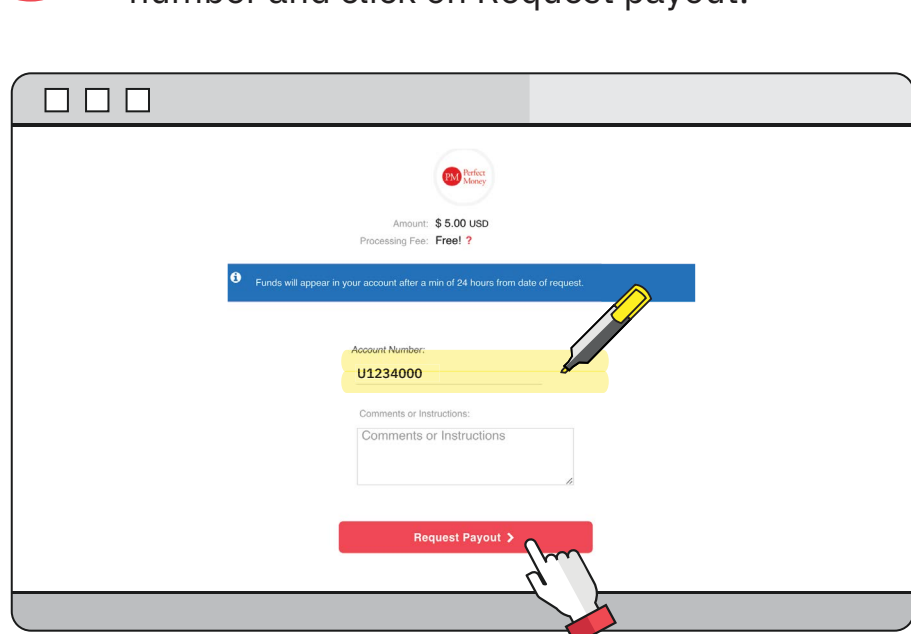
number and click on Request payout.

PM Perfect Money

Amount: $ 5.00 USD
Processing Fee: Free! ?

Funds will appear in your account after a min of 24 hours from date of request.

Account Number:
U1234000

Comments or Instructions:
Comments or Instructions

Request Payout ›